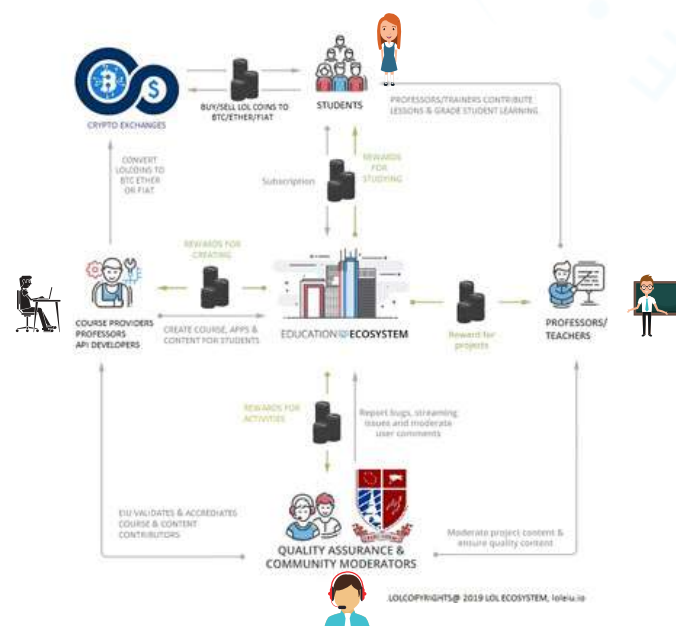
CRYPTO EXCHANGES

BUY/SELL LOL COINS TO BTC/ETHER/FIAT

STUDENTS

PROFESSORS/TRAINERS CONTRIBUTE LESSONS & GRADE STUDENT LEARNING

CONVERT LOLCOINS TO BTC ETHER OR FIAT

Subscription

REWARDS FOR STUDYING

REWARDS FOR CREATING

COURSE PROVIDERS PROFESSORS API DEVELOPERS

CREATE COURSE, APPS & CONTENT FOR STUDENTS

EDUCATION ECOSYSTEM

Reward for projects

PROFESSORS/ TEACHERS

REWARDS FOR ACTIVITIES

Report bugs, streaming issues and moderate user comments

EIU VALIDATES & ACCREDIATES COURSE & CONTENT CONTRIBUTORS

Moderate project content & ensure quality content

QUALITY ASSURANCE & COMMUNITY MODERATORS

LOLCOPYRIGHTS@ 2019 LOL ECOSYSTEM, loleiu.io